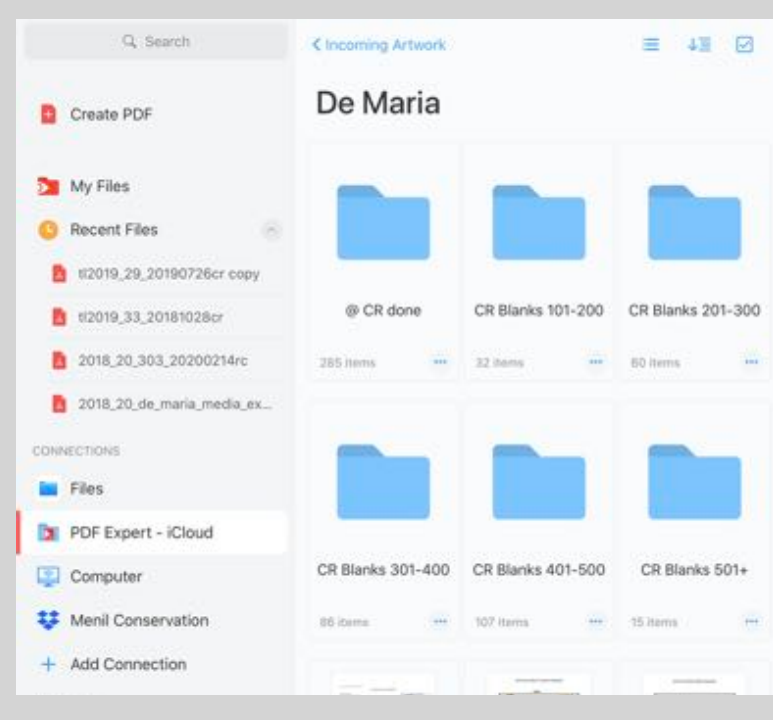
Search

Create PDF

My Files

Recent Files

tl2019_29_20190726cr copy

tl2019_33_20181028cr

2018_20_303_20200214rc

2018_20_de_maria_media_ex...

CONNECTIONS

Files

PDF Expert - iCloud

Computer

Menil Conservation

+ Add Connection

< Incoming Artwork

De Maria

@ CR done

285 items

CR Blanks 101-200

32 items

CR Blanks 201-300

60 items

CR Blanks 301-400

86 items

CR Blanks 401-500

107 items

CR Blanks 501+

15 items